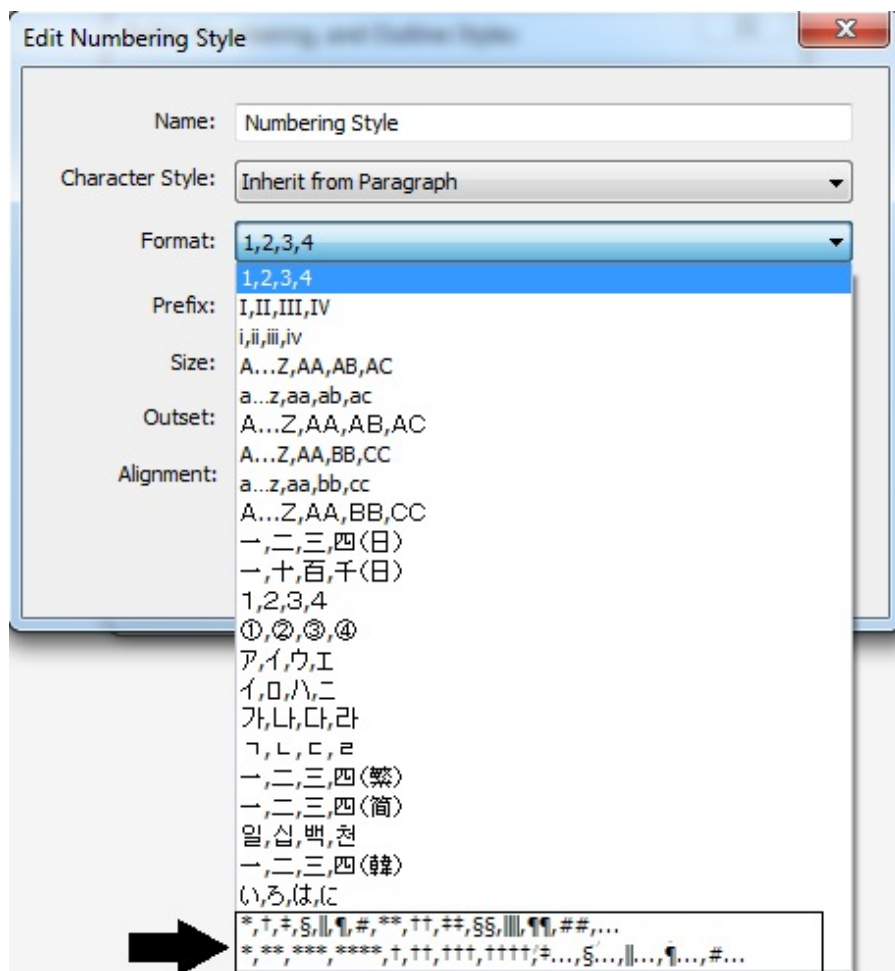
Edit Numbering Style

Name: Numbering Style

Character Style: Inherit from Paragraph

Format: 1,2,3,4

Prefix:

Size:

Outset:

Alignment:

1,2,3,4
I,II,III,IV
i,ii,iii,iv
A...Z,AA,AB,AC
a...z,aa,ab,ac
A...Z,AA,AB,AC
A...Z,AA,BB,CC
a...z,aa,bb,cc
A...Z,AA,BB,CC
一,二,三,四(日)
一,十,百,千(日)
1,2,3,4
①,②,③,④
ア,イ,ウ,エ
イ,ロ,ハ,ニ
가,나,다,라
ㄱ,ㄴ,ㄷ,ㄹ
一,二,三,四(繁)
一,二,三,四(简)
일,십,백,천
一,二,三,四(韓)
い,ろ,は,に
*,†,‡,§,‖,¶,#,**,††,‡‡,§§,‖‖,¶¶,##,...
*,**,***,****,†,††,†††,††††/‡...,§...,‖...,¶...,#...